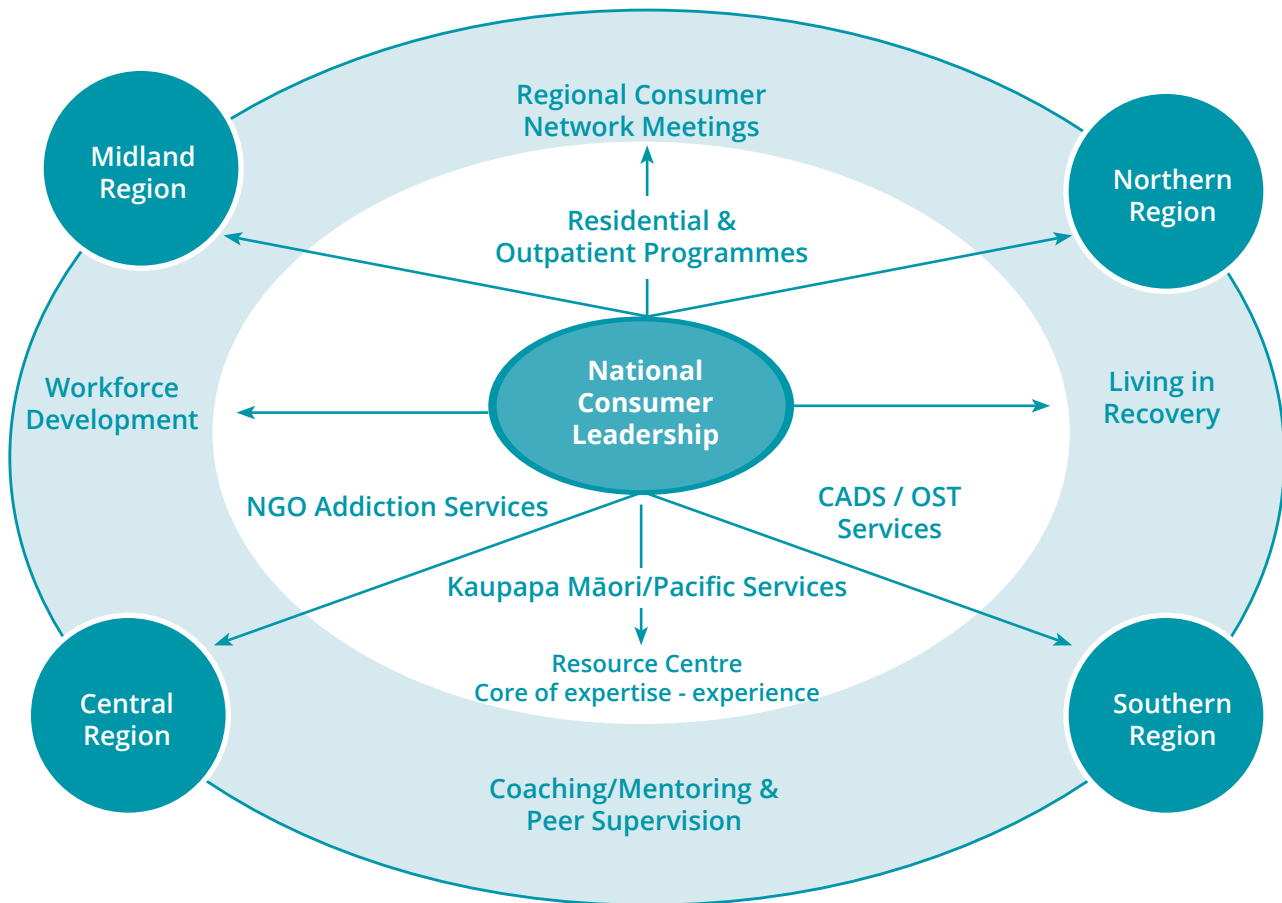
Regional Consumer Network Meetings

Midland Region

Northern Region

Residential & Outpatient Programmes

National Consumer Leadership

Workforce Development

Living in Recovery

NGO Addiction Services

CADS / OST Services

Kaupapa Māori/Pacific Services

Resource Centre
Core of expertise - experience

Central Region

Southern Region

Coaching/Mentoring & Peer Supervision